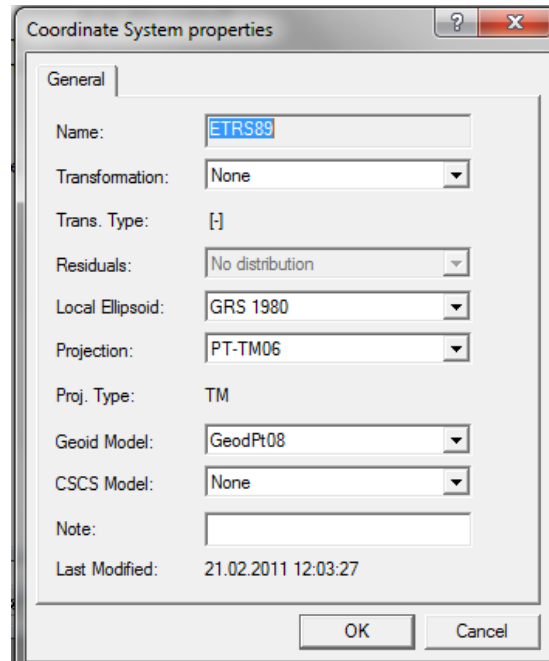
Coordinate System properties

?
X

General

Name: ETRS89

Transformation: None

Trans. Type: [-]

Residuals: No distribution

Local Ellipsoid: GRS 1980

Projection: PT-TM06

Proj. Type: TM

Geoid Model: GeodPt08

CSCS Model: None

Note:

Last Modified: 21.02.2011 12:03:27

OK
Cancel